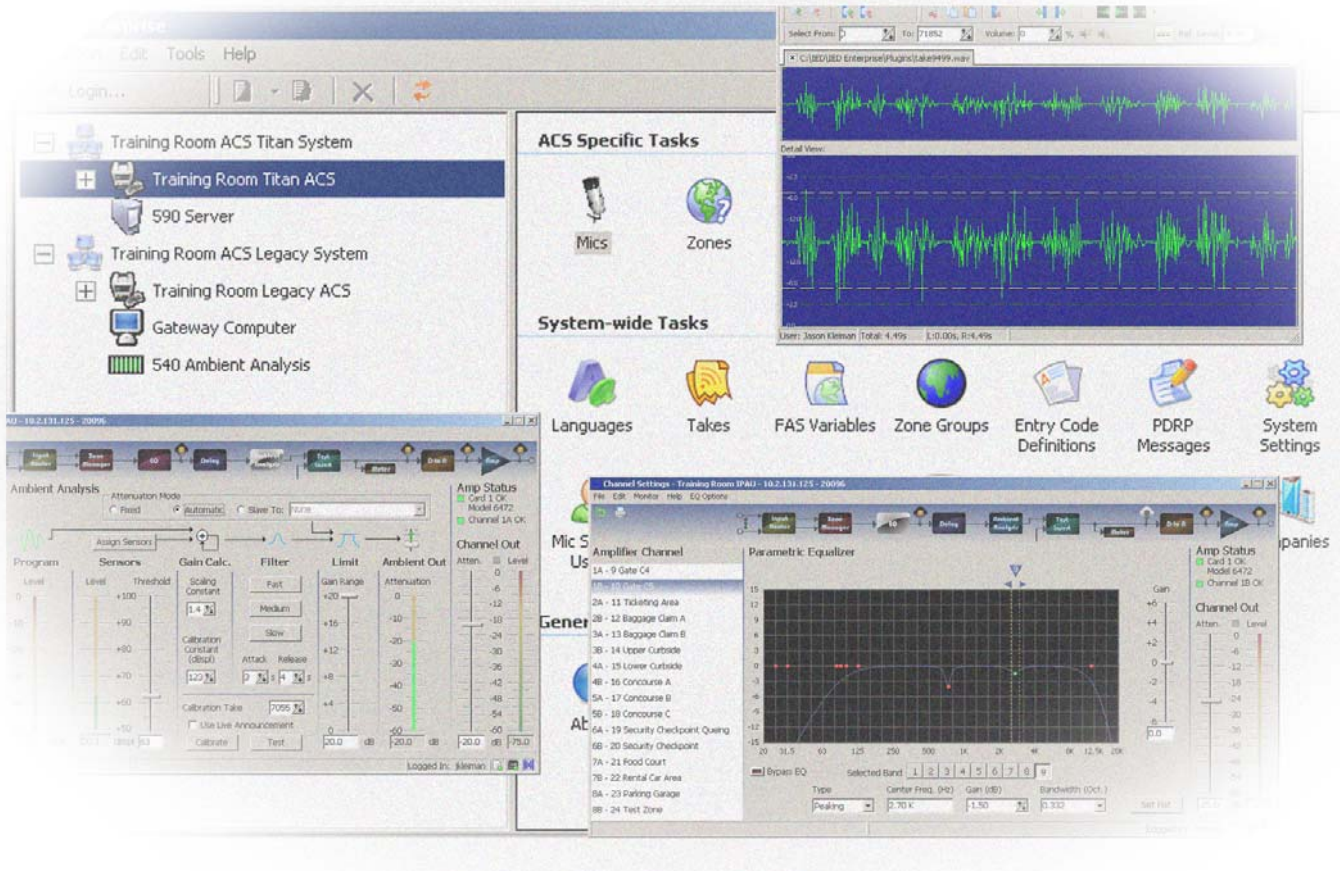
Edit Tools Help
Login...

Training Room ACS Titan System
Training Room Titan ACS
590 Server
Training Room ACS Legacy System
Training Room Legacy ACS
Gateway Computer
540 Ambient Analysis

ACS Specific Tasks
Mics
Zones

System-wide Tasks
Languages
Takes
FAS Variables
Zone Groups
Entry Code Definitions
PDRP Messages
System Settings

Select From: 0 To: 71852 Volume: 0
C:\IED\IED Enterprise\Plugins\take9499.wav
Detail View:
User: Jason Kleiman Total: 4.49s L:0.00s, R:4.49s

- 10.2.131.125 - 20096
Ambient Analysis
Attenuation Mode
Fixed Automatic Slave To:
Assign Sensors
Program Sensors Gain Calc. Filter Limit Ambient Out
Level Level Threshold
Scaling Constant 1.4
Fast
Medium
Slow
Calibration Constant (dispi) 123
Attack Release 2 4
Calibration Take 7055
Use Live Announcement
Calibrate Test
Gain Range
Attenuation
+100 +90 +80 +70 +60 +50
+20 +16 +12 +8 +4 0
0 -10 -20 -30 -40 -50 -60
20.0 dB -20.0 dB
Amp Status
Card 1 OK
Model 6472
Channel 1A OK
Channel Out
Atten. Level
0 -6 -12 -18 -24 -30 -36 -42 -48 -54 -60
-20.0 dB -75.0
Logged In: jkleiman

Mic S Us
Gener
Ab
panies

Channel Settings - Training Room IPAU - 10.2.131.125 - 20096
File Edit Monitor Help EQ Options
Amplifier Channel
1A - 9 Gate C4
1B - 10 Gate C5
2A - 11 Ticketing Area
2B - 12 Baggage Claim A
3A - 13 Baggage Claim B
3B - 14 Upper Curbside
4A - 15 Lower Curbside
4B - 16 Concourse A
5A - 17 Concourse B
5B - 18 Concourse C
6A - 19 Security Checkpoint Queing
6B - 20 Security Checkpoint
7A - 21 Food Court
7B - 22 Rental Car Area
8A - 23 Parking Garage
8B - 24 Test Zone
Parametric Equalizer
15 12 9 6 3 0 -3 -6 -9 -12 -15
20 31.5 63 125 250 500 1K 2K 4K 8K 12.5K 20K
Gain
+6 +4 +2 0 -2 -4 -6
0.0
Bypass EQ
Selected Band 1 2 3 4 5 6 7 8 9
Type Peaking
Center Freq. (Hz) 2.70 K
Gain (dB) -1.50
Bandwidth (Oct.) 0.332
Amp Status
Card 1 OK
Model 6472
Channel 1B OK
Channel Out
Atten. Level
0 -6 -12 -18 -24 -30 -36
Set Flat